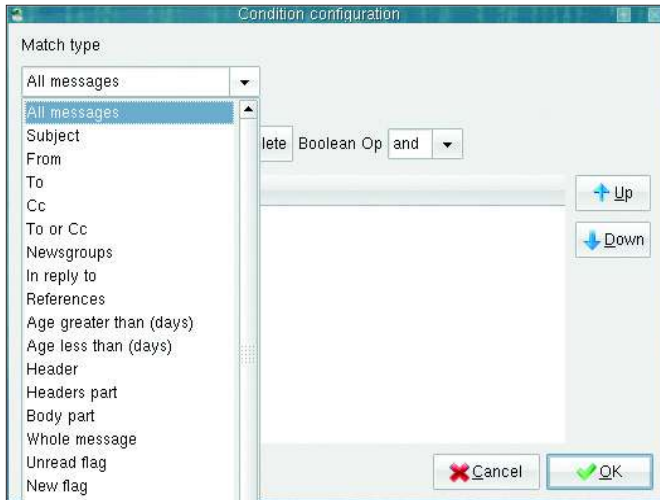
Condition configuration

Match type

All messages

All messages
Subject
From
To
Cc
To or Cc
Newsgroups
In reply to
References
Age greater than (days)
Age less than (days)
Header
Headers part
Body part
Whole message
Unread flag
New flag

lete Boolean Op and

Up

Down

Cancel

OK